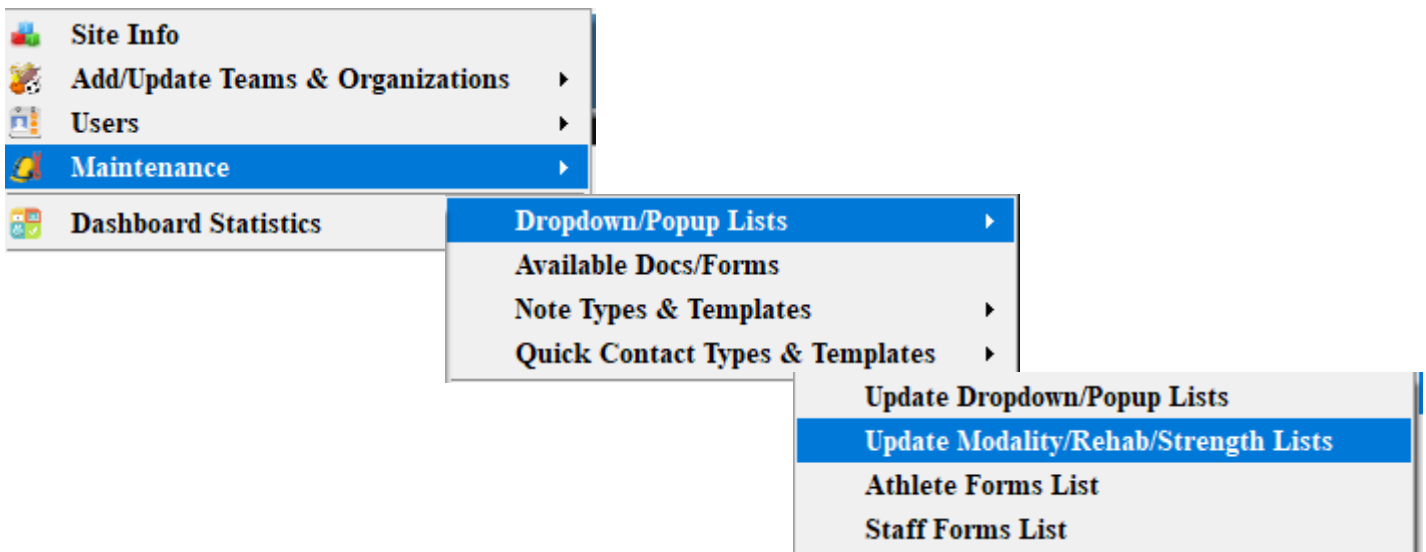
Site Info
Add/Update Teams & Organizations
Users
Maintenance
Dashboard Statistics

Dropdown/Popup Lists
Available Docs/Forms
Note Types & Templates
Quick Contact Types & Templates

Update Dropdown/Popup Lists
Update Modality/Rehab/Strength Lists
Athlete Forms List
Staff Forms List